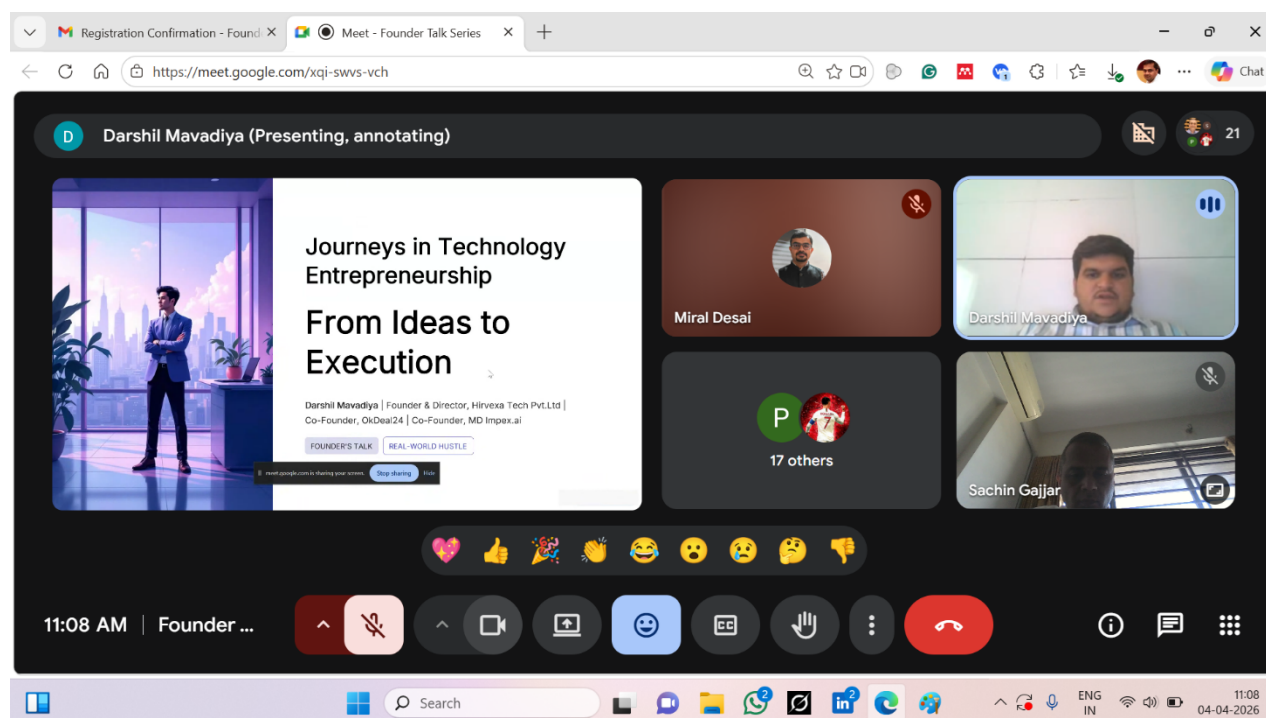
Registration Confirmation - Found ×
Meet - Founder Talk Series ×
https://meet.google.com/xqi-swvs-vch
Chat

D Darshil Mavadiya (Presenting, annotating)
21

Journeys in Technology Entrepreneurship

From Ideas to Execution

Darshil Mavadiya | Founder & Director, Hirvexa Tech Pvt.Ltd | Co-Founder, OkDeal24 | Co-Founder, MD Impex.ai

FOUNDER'S TALK
REAL-WORLD HUSTLE

meet.google.com is sharing your screen. Stop sharing Hide

Miral Desai
Darshil Mavadiya
P
17 others
Sachin Gajjar

11:08 AM | Founder ...

Search
ENG IN
11:08
04-04-2026